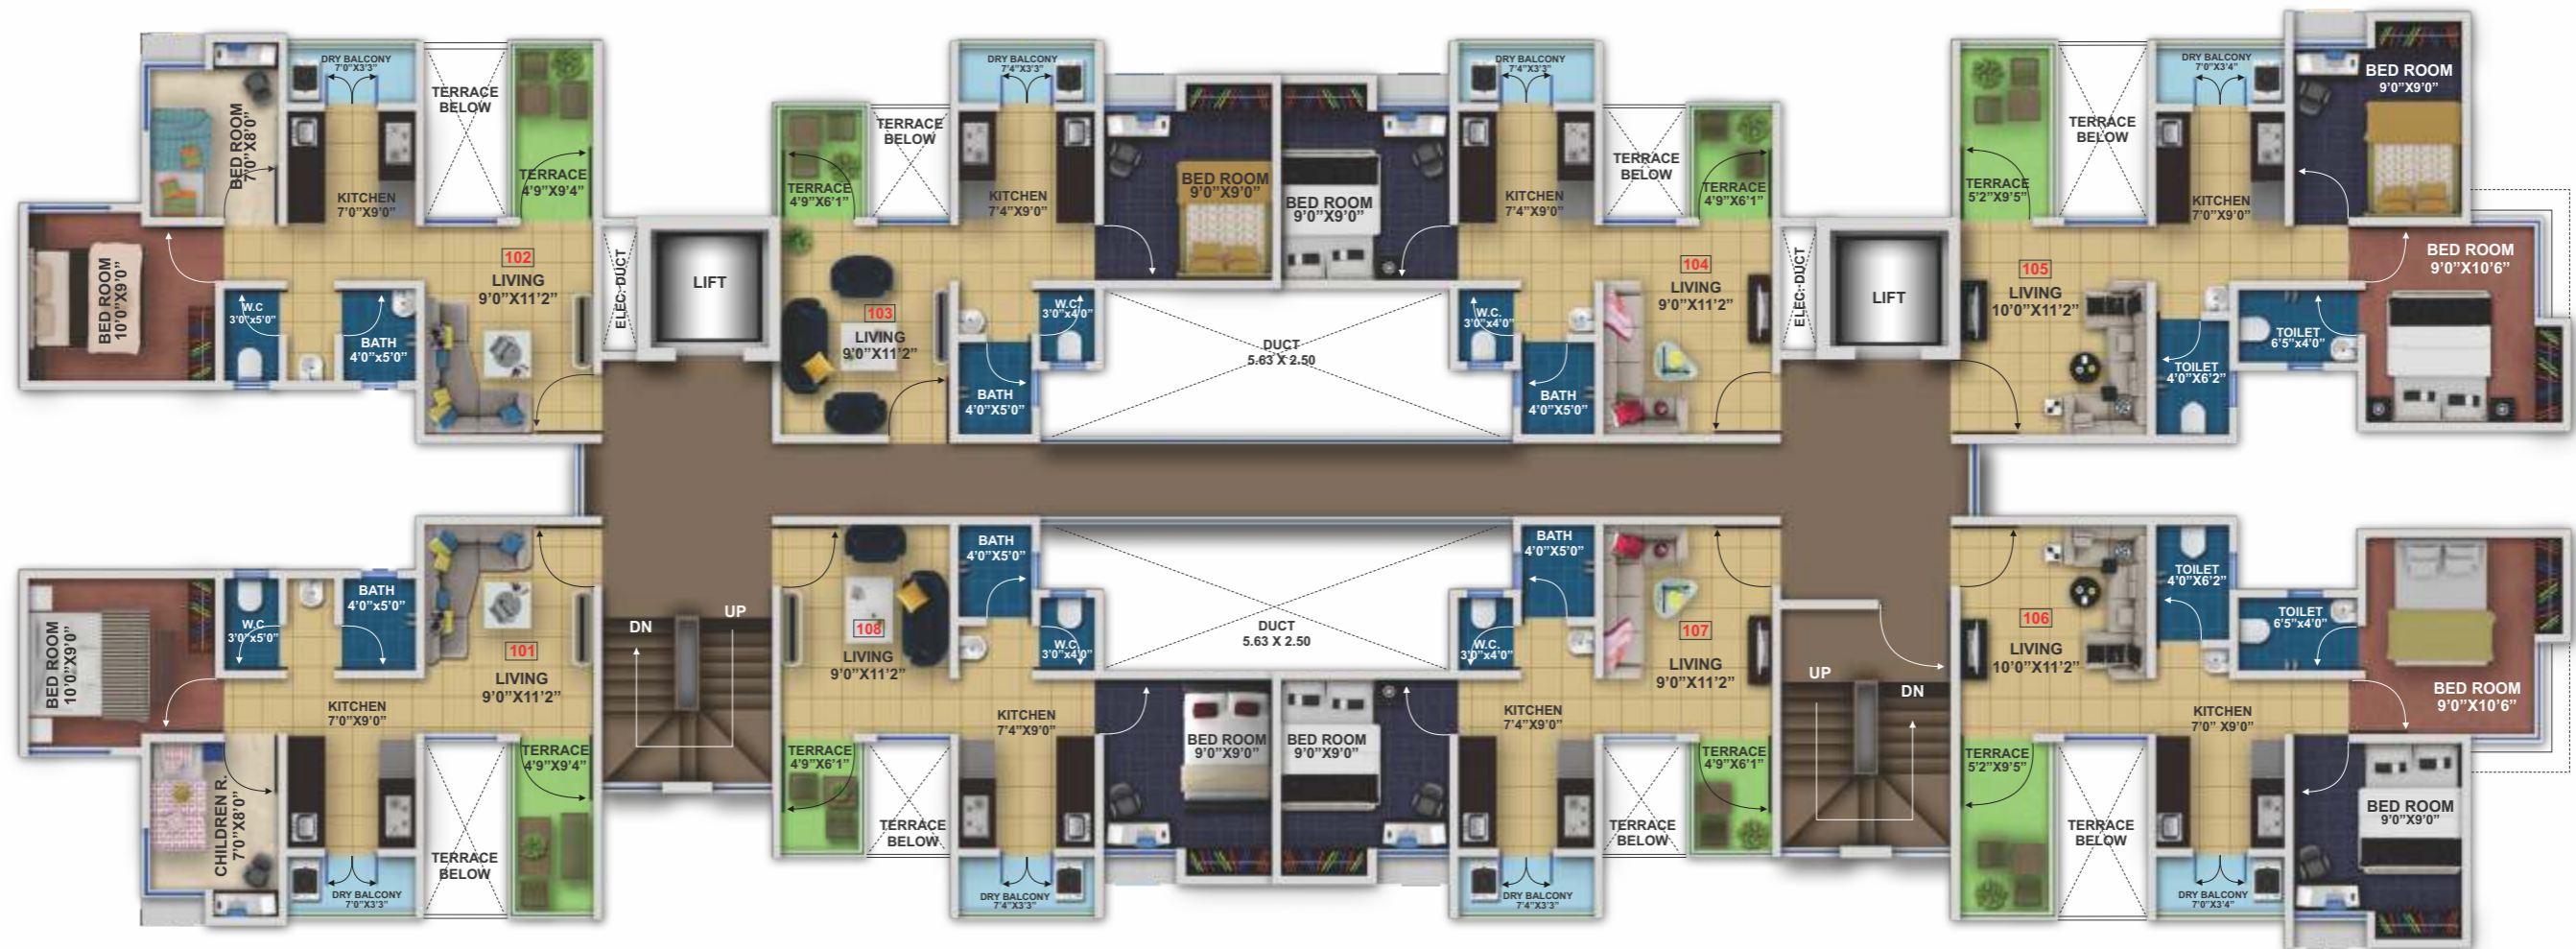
DRY BALCONY
7'0"X3'3"

TERRACE BELOW

BED ROOM
7'0"X8'0"

KITCHEN
7'0"X9'0"

TERRACE
4'9"X9'4"

BED ROOM
10'0"X9'0"

102
LIVING
9'0"X11'2"

W.C
3'0"x5'0"

BATH
4'0"x5'0"

ELEC. DUCT

LIFT

TERRACE BELOW

TERRACE
4'9"X6'1"

DRY BALCONY
7'4"X3'3"

KITCHEN
7'4"X9'0"

BED ROOM
9'0"X9'0"

BED ROOM
9'0"X9'0"

103
LIVING
9'0"X11'2"

W.C
3'0"x4'0"

BATH
4'0"X5'0"

DUCT
5.63 X 2.50

DRY BALCONY
7'4"X3'3"

KITCHEN
7'4"X9'0"

TERRACE BELOW

TERRACE
4'9"X6'1"

104
LIVING
9'0"X11'2"

W.C.
3'0"x4'0"

BATH
4'0"X5'0"

ELEC. DUCT

LIFT

TERRACE
5'2"X9'5"

TERRACE BELOW

DRY BALCONY
7'0"X3'4"

KITCHEN
7'0"X9'0"

BED ROOM
9'0"X9'0"

105
LIVING
10'0"X11'2"

TOILET
4'0"X6'2"

TOILET
6'5"x4'0"

BED ROOM
9'0"X10'6"

BED ROOM
10'0"X9'0"

W.C
3'0"x5'0"

BATH
4'0"x5'0"

101
LIVING
9'0"X11'2"

KITCHEN
7'0"X9'0"

CHILDREN R.
7'0"X8'0"

TERRACE
4'9"X9'4"

TERRACE BELOW

DRY BALCONY
7'0"X3'3"

DN

UP

BATH
4'0"X5'0"

108
LIVING
9'0"X11'2"

W.C
3'0"x4'0"

DUCT
5.63 X 2.50

KITCHEN
7'4"X9'0"

TERRACE
4'9"X6'1"

TERRACE BELOW

BED ROOM
9'0"X9'0"

BED ROOM
9'0"X9'0"

DRY BALCONY
7'4"X3'3"

BATH
4'0"X5'0"

W.C.
3'0"x4'0"

107
LIVING
9'0"X11'2"

KITCHEN
7'4"X9'0"

TERRACE
4'9"X6'1"

TERRACE BELOW

DRY BALCONY
7'4"X3'3"

UP

DN

106
LIVING
10'0"X11'2"

TOILET
4'0"X6'2"

TOILET
6'5"x4'0"

BED ROOM
9'0"X10'6"

KITCHEN
7'0" X9'0"

TERRACE
5'2"X9'5"

TERRACE BELOW

DRY BALCONY
7'0"X3'4"

BED ROOM
9'0"X9'0"